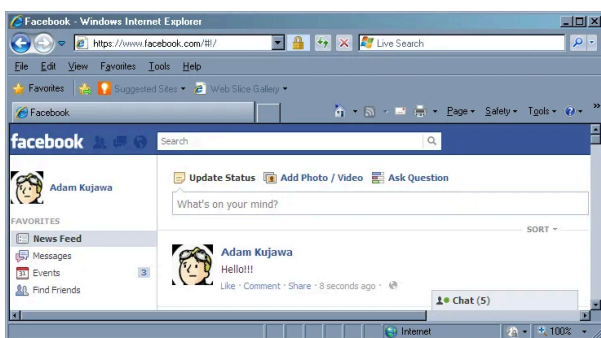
Facebook - Windows Internet Explorer

https://www.facebook.com/#!/

Live Search

File Edit View Favorites Tools Help

Favorites Suggested Sites ▾ Web Slice Gallery ▾

Facebook

Page ▾ Safety ▾ Tools ▾

facebook

Search

Adam Kujawa

FAVORITES

News Feed

Messages

Events 3

Find Friends

Update Status Add Photo / Video Ask Question

What's on your mind?

SORT ▾

Adam Kujawa

Hello!!!

Like · Comment · Share · 8 seconds ago ·

Chat (5)

Internet

100%